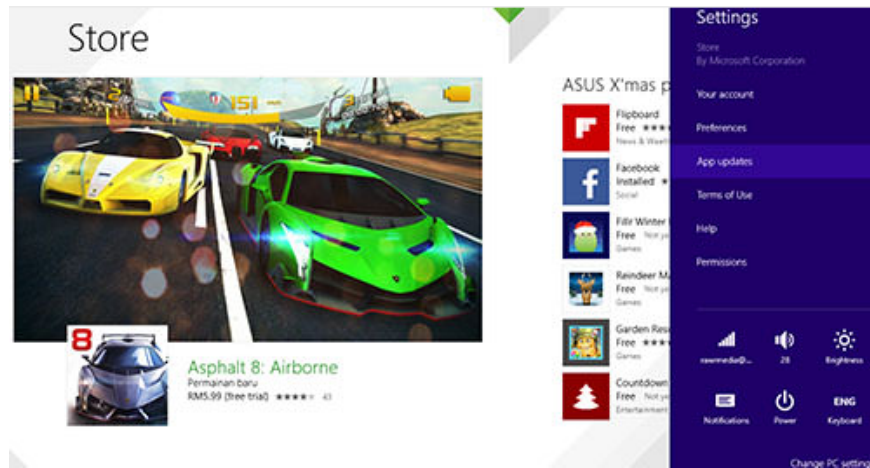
Store

Asphalt 8: Airborne
Permainan baru
RM5.99 (free trial) ★★★★ 43

ASUS X'mas p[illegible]

Flipboard
Free ★★★
News & Weath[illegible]

Facebook
Installed ★
Social

Fillr Winter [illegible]
Free Not ye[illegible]
Games

Reindeer M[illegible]
Free Not ye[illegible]
Games

Garden Res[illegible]
Free ★★★
Games

Countdown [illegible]
Free Not ye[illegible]
Entertainment

Settings
Store
By Microsoft Corporation
Your account
Preferences
App updates
Terms of Use
Help
Permissions

rawmedia@...
28
Brightness
Notifications
Power
ENG
Keyboard
Change PC setting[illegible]